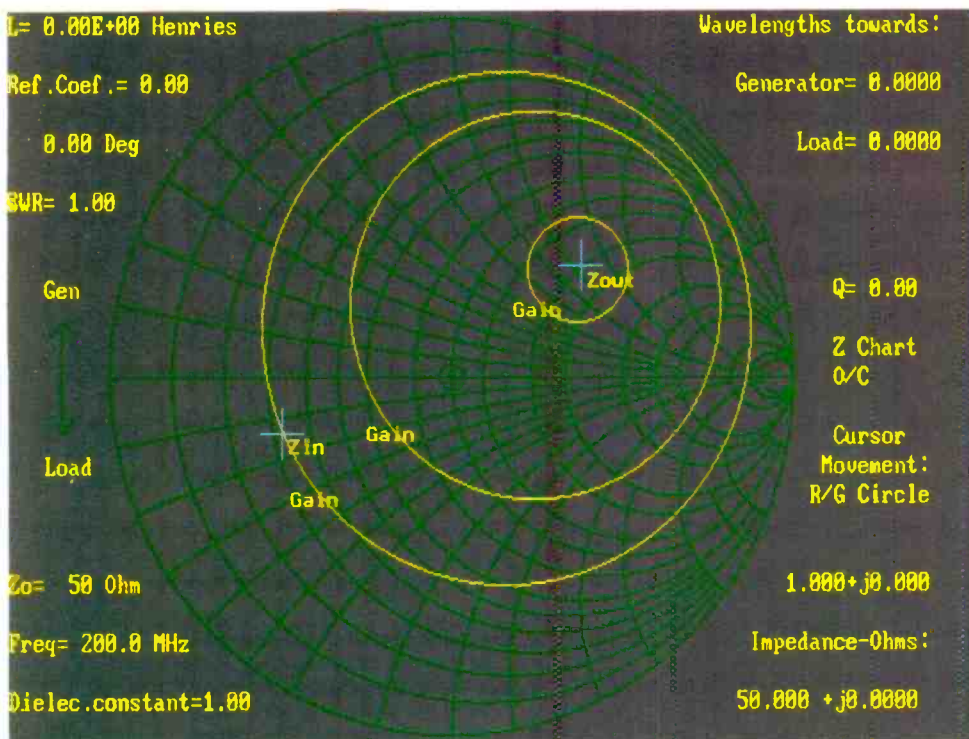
L= 0.00E+00 Henries

Ref.Coef.= 0.00

0.00 Deg

SWR= 1.00

Gen

Load

Zo= 50 Ohm

Freq= 200.0 MHz

Dielec.constant=1.00

Wavelengths towards:

Generator= 0.0000

Load= 0.0000

Q= 0.00

Z Chart
O/C

Cursor
Movement:
R/G Circle

1.000+j0.000

Impedance-Ohms:

50.000 +j0.0000

Zout

Gain

Zin

Gain

Gain